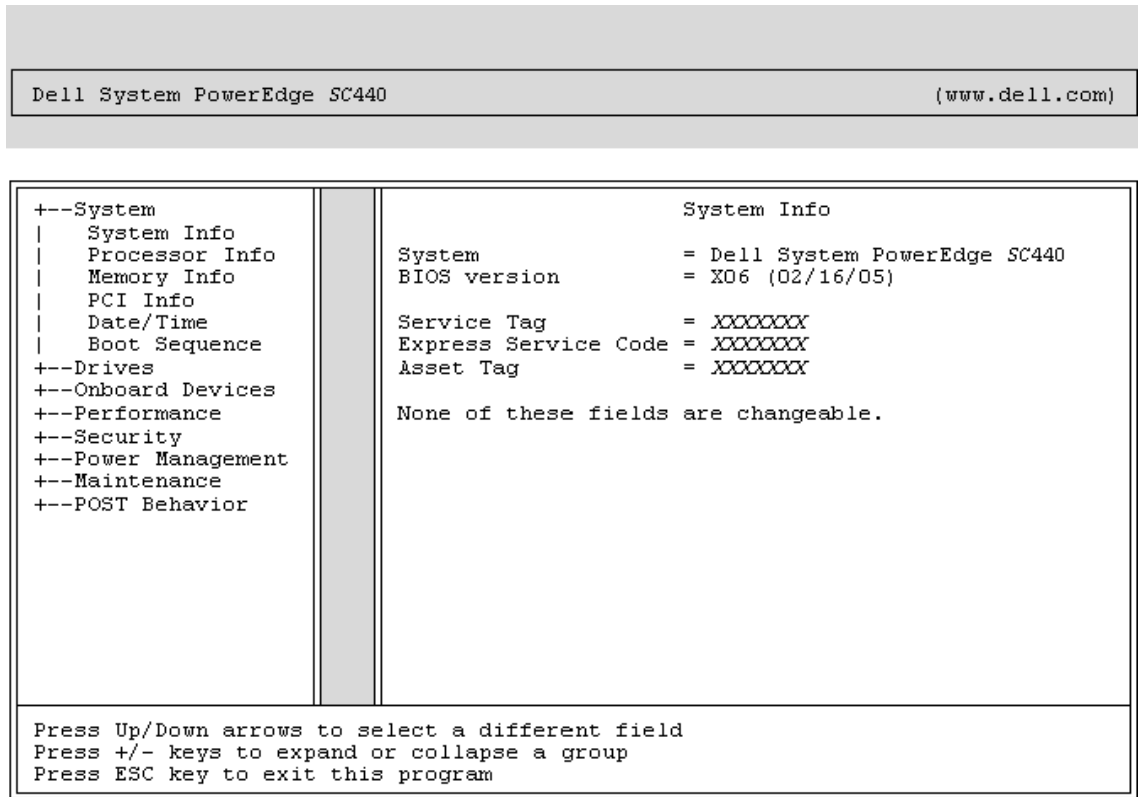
Dell System PowerEdge SC440 (www.dell.com)

+--System
| System Info
| Processor Info
| Memory Info
| PCI Info
| Date/Time
| Boot Sequence
+--Drives
+--Onboard Devices
+--Performance
+--Security
+--Power Management
+--Maintenance
+--POST Behavior

System Info

System = Dell System PowerEdge SC440
BIOS version = X06 (02/16/05)

Service Tag = XXXXXXX
Express Service Code = XXXXXXX
Asset Tag = XXXXXXX

None of these fields are changeable.

Press Up/Down arrows to select a different field
Press +/- keys to expand or collapse a group
Press ESC key to exit this program